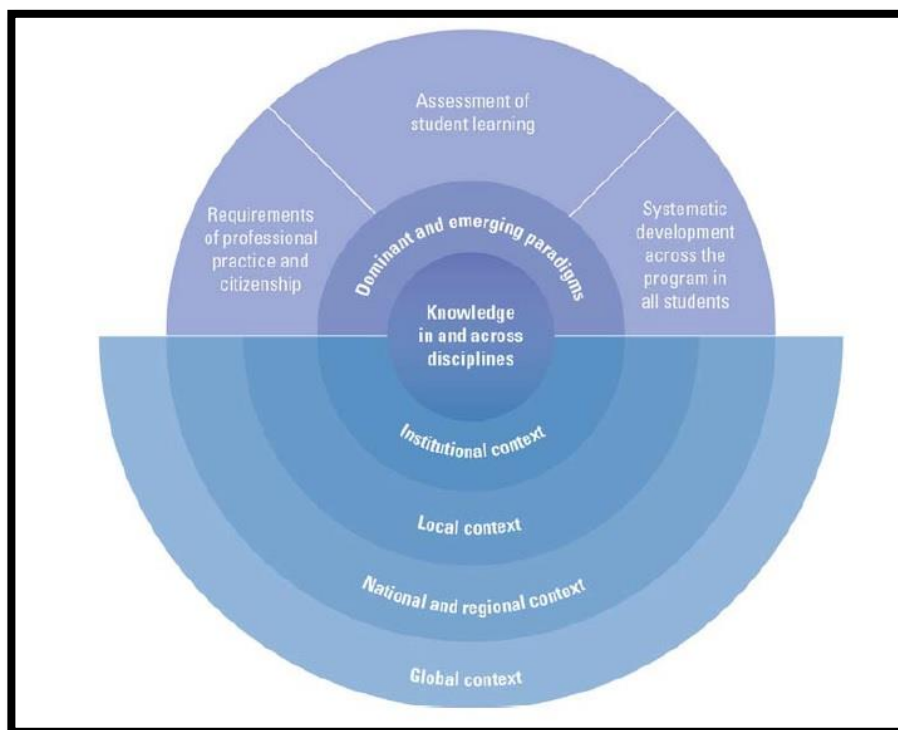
Assessment of student learning

Requirements of professional practice and citizenship

Systematic development across the program in all students

Dominant and emerging paradigms

Knowledge in and across disciplines

Institutional context

Local context

National and regional context

Global context